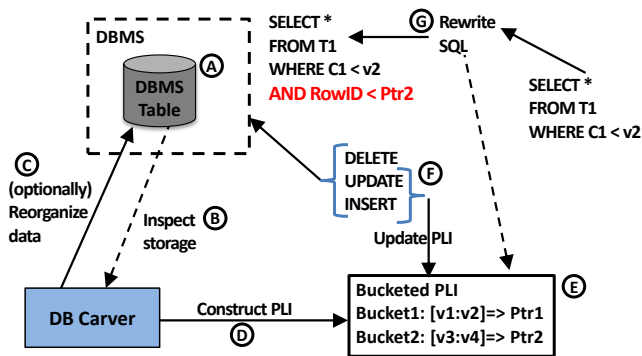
DBMS

A

DBMS Table

SELECT *
FROM T1
WHERE C1 < v2
AND RowID < Ptr2

G Rewrite SQL

SELECT *
FROM T1
WHERE C1 < v2

C (optionally) Reorganize data

Inspect storage B

DELETE
UPDATE
INSERT

F

Update PLI

DB Carver

Construct PLI

D

Bucketed PLI
Bucket1: [v1:v2]=> Ptr1
Bucket2: [v3:v4]=> Ptr2

E